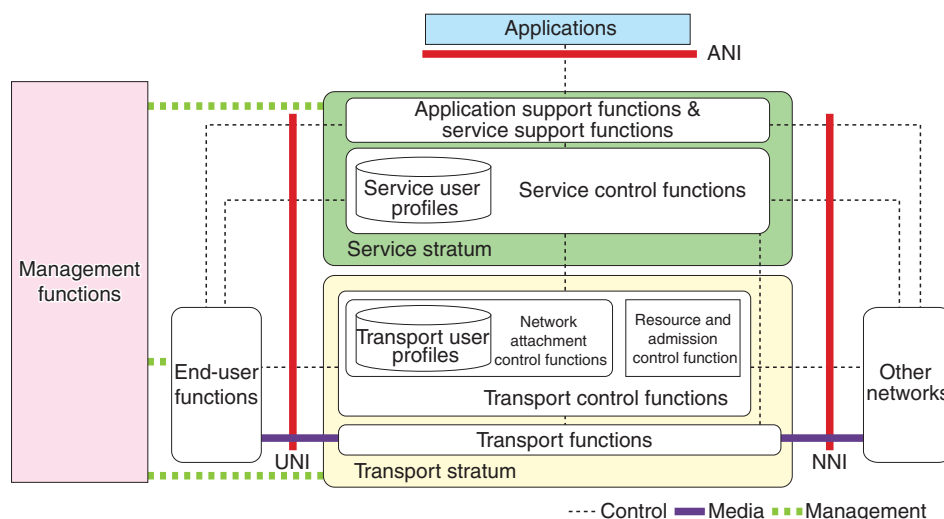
Applications

ANI

Management functions

Application support functions & service support functions

Service user profiles

Service control functions

Service stratum

Transport user profiles

Network attachment control functions

Resource and admission control function

Transport control functions

End-user functions

Transport functions

UNI

Transport stratum

NNI

Other networks

Control Media Management